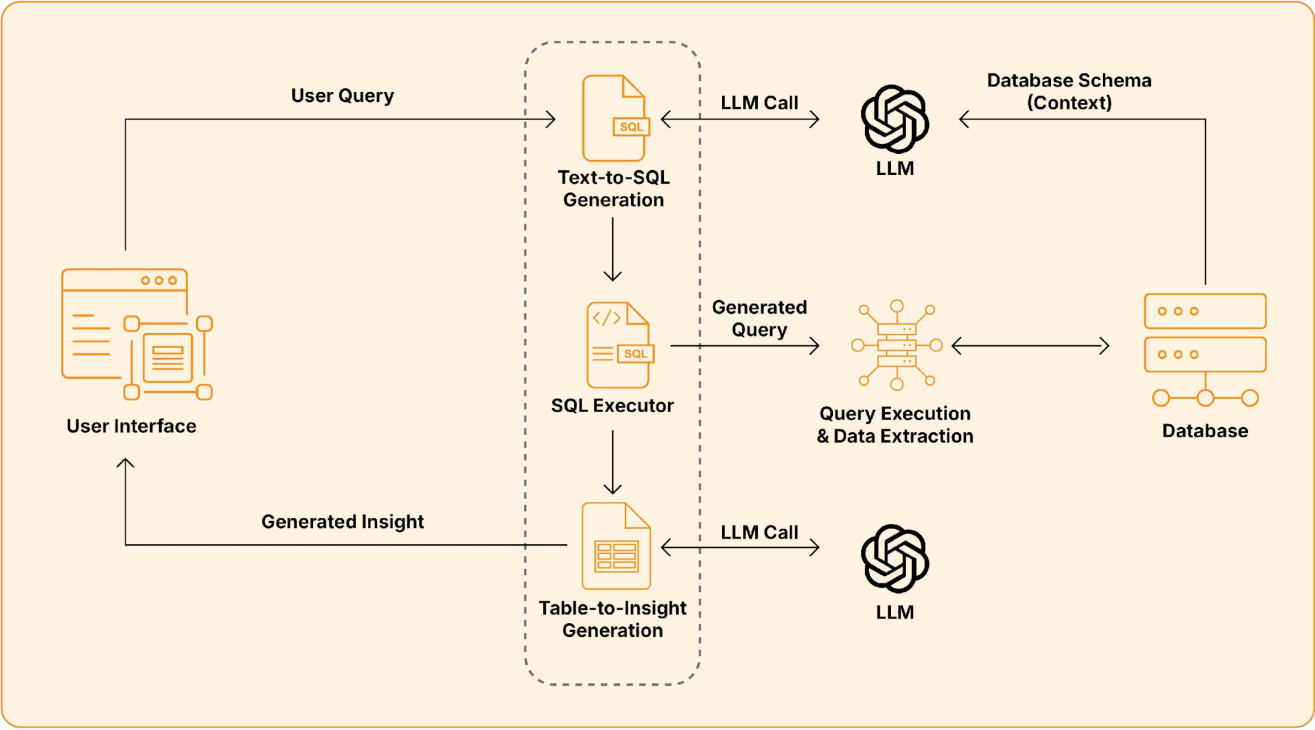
User Query

SQL

Text-to-SQL Generation

LLM Call

LLM

Database Schema (Context)

User Interface

</>
SQL

SQL Executor

Generated Query

Query Execution & Data Extraction

Database

Generated Insight

Table-to-Insight Generation

LLM Call

LLM